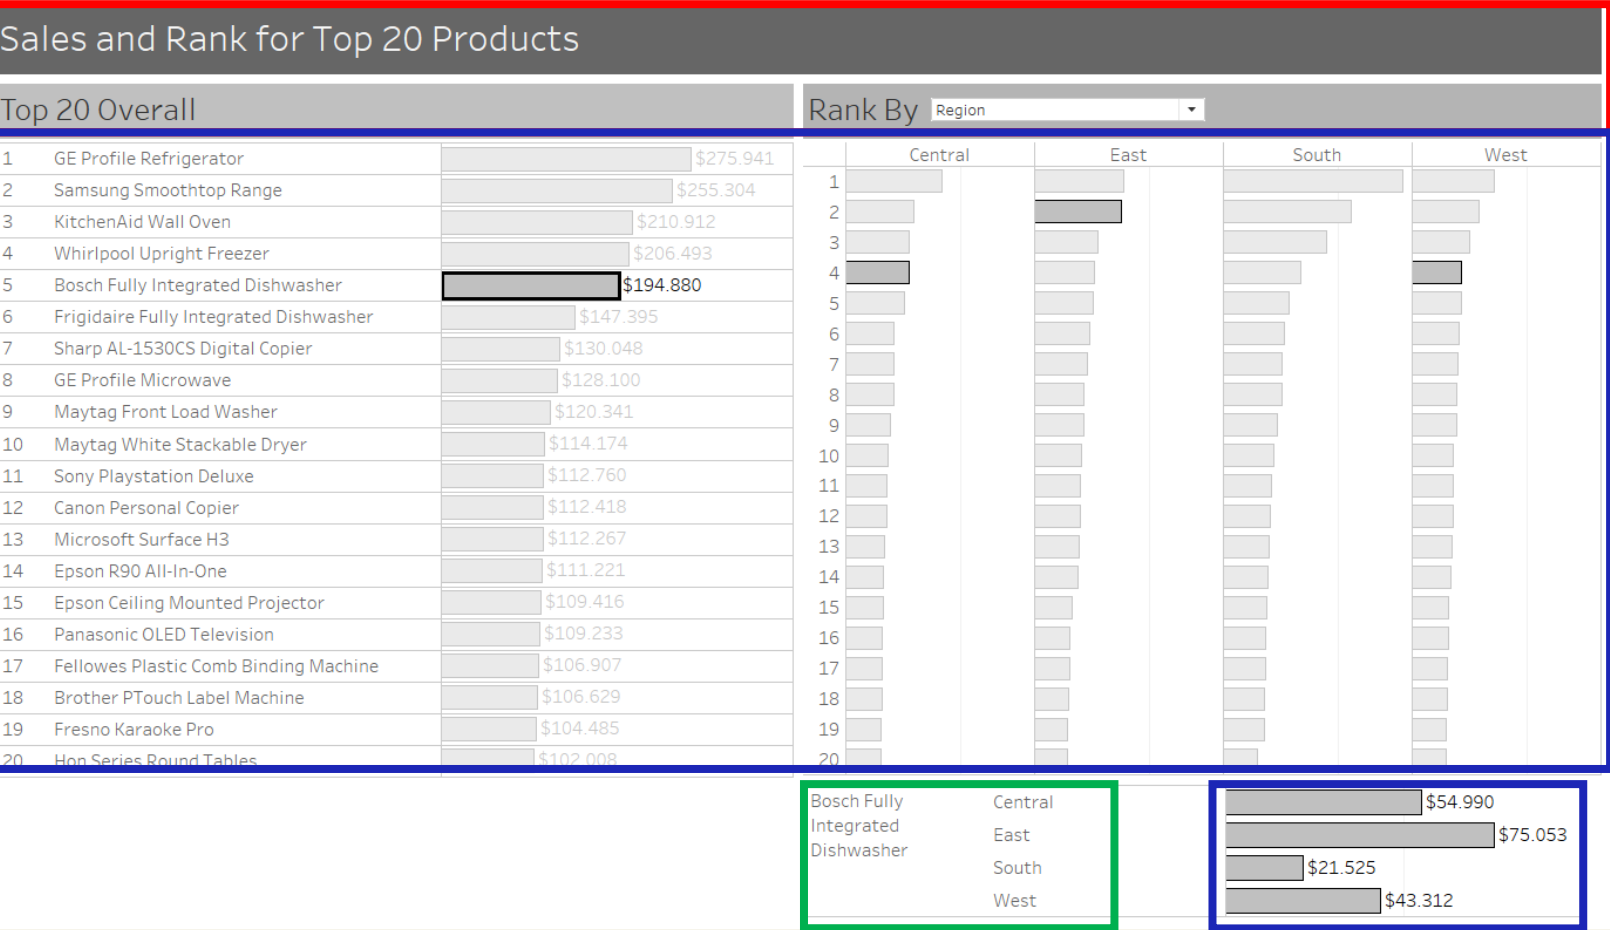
Sales and Rank for Top 20 Products

Top 20 Overall

| | | |
|---|---|---|
| 1 | GE Profile Refrigerator | $275.941 |
| 2 | Samsung Smoothtop Range | $255.304 |
| 3 | KitchenAid Wall Oven | $210.912 |
| 4 | Whirlpool Upright Freezer | $206.493 |
| 5 | Bosch Fully Integrated Dishwasher | $194.880 |
| 6 | Frigidaire Fully Integrated Dishwasher | $147.395 |
| 7 | Sharp AL-1530CS Digital Copier | $130.048 |
| 8 | GE Profile Microwave | $128.100 |
| 9 | Maytag Front Load Washer | $120.341 |
| 10 | Maytag White Stackable Dryer | $114.174 |
| 11 | Sony Playstation Deluxe | $112.760 |
| 12 | Canon Personal Copier | $112.418 |
| 13 | Microsoft Surface H3 | $112.267 |
| 14 | Epson R90 All-In-One | $111.221 |
| 15 | Epson Ceiling Mounted Projector | $109.416 |
| 16 | Panasonic OLED Television | $109.233 |
| 17 | Fellowes Plastic Comb Binding Machine | $106.907 |
| 18 | Brother PTouch Label Machine | $106.629 |
| 19 | Fresno Karaoke Pro | $104.485 |
| 20 | Hon Series Round Tables | $102.008 |

Rank By Region

Central East South West
1 2 3 4 5 6 7 8 9 10 11 12 13 14 15 16 17 18 19 20

Bosch Fully Integrated Dishwasher

| | |
|---|---|
| Central | $54.990 |
| East | $75.053 |
| South | $21.525 |
| West | $43.312 |